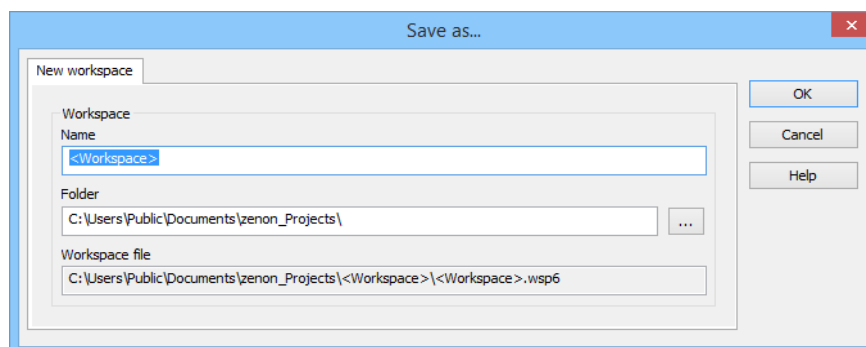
Save as...

New workspace

Workspace

Name

<Workspace>

Folder

C:\Users\Public\Documents\zenon_Projects\

...

Workspace file

C:\Users\Public\Documents\zenon_Projects\<Workspace>\<Workspace>.wsp6

OK

Cancel

Help